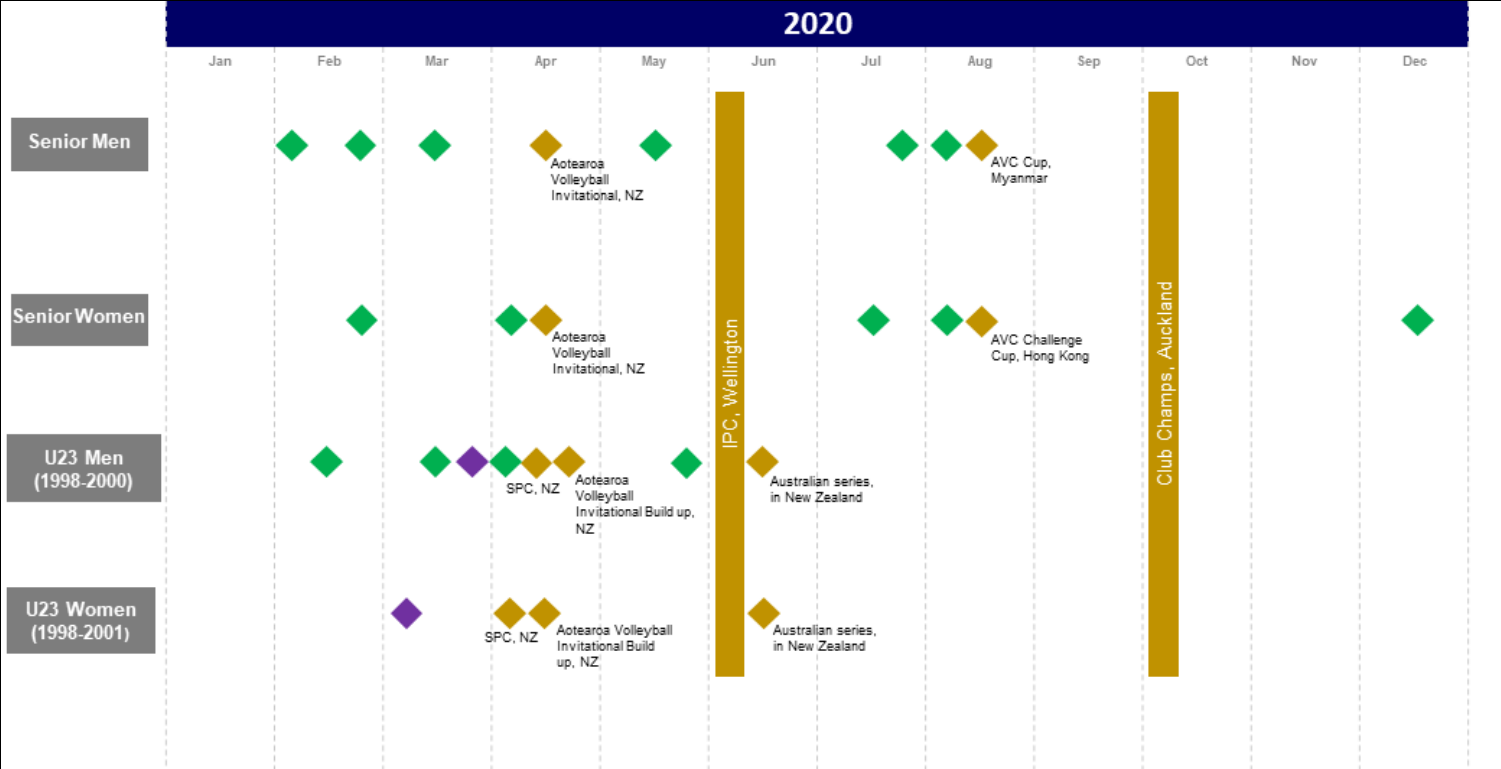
2020

Jan Feb Mar Apr May Jun Jul Aug Sep Oct Nov Dec

Senior Men

Aotearoa Volleyball Invitational, NZ

AVC Cup, Myanmar

Senior Women

Aotearoa Volleyball Invitational, NZ

AVC Challenge Cup, Hong Kong

IPC, Wellington

Club Champs, Auckland

U23 Men (1998-2000)

SPC, NZ

Aotearoa Volleyball Invitational Build up, NZ

Australian series, in New Zealand

U23 Women (1998-2001)

SPC, NZ

Aotearoa Volleyball Invitational Build up, NZ

Australian series, in New Zealand